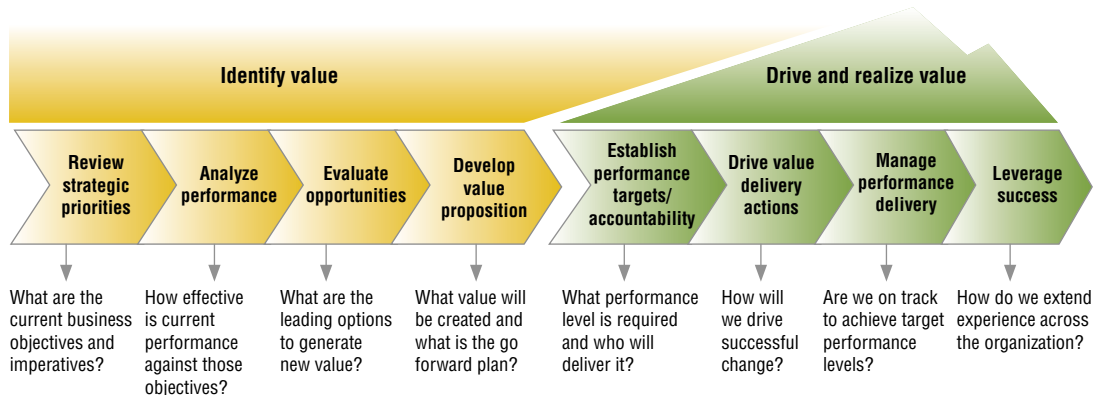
Identify value

Drive and realize value

Review strategic priorities

Analyze performance

Evaluate opportunities

Develop value proposition

Establish performance targets/ accountability

Drive value delivery actions

Manage performance delivery

Leverage success

What are the current business objectives and imperatives?

How effective is current performance against those objectives?

What are the leading options to generate new value?

What value will be created and what is the go forward plan?

What performance level is required and who will deliver it?

How will we drive successful change?

Are we on track to achieve target performance levels?

How do we extend experience across the organization?